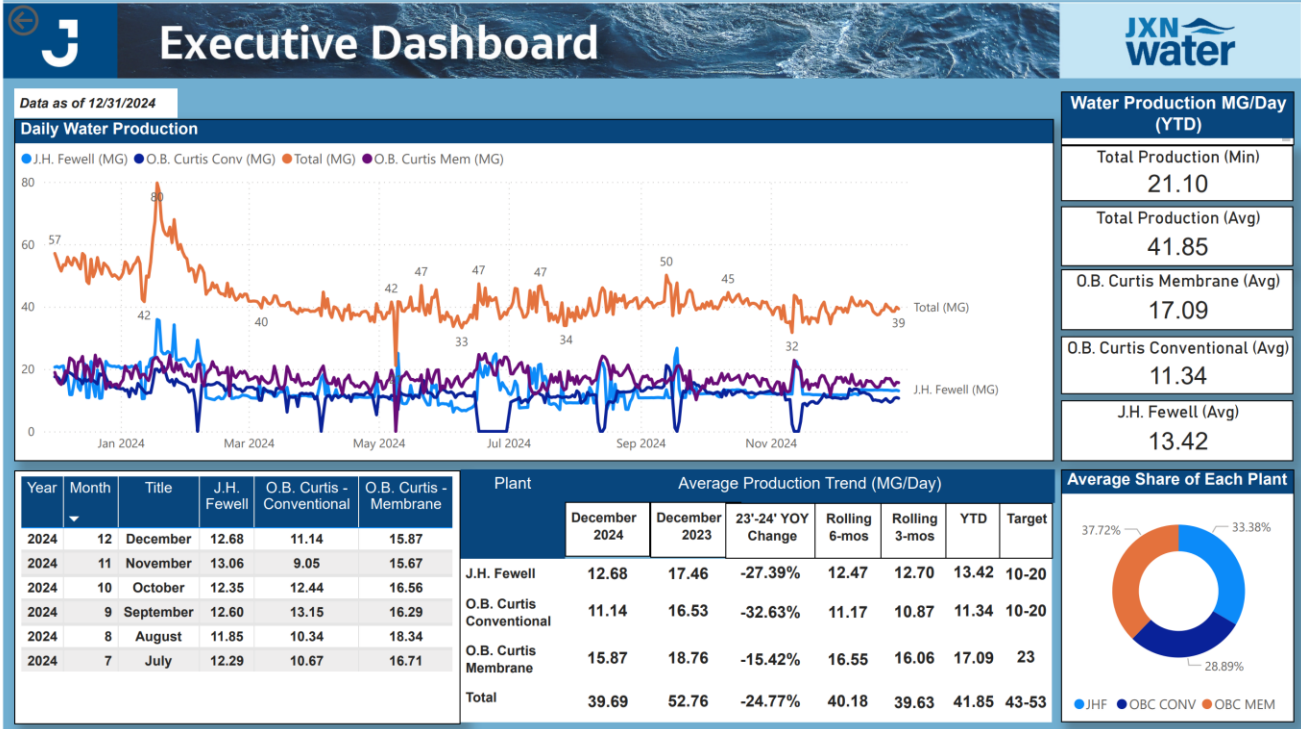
J

Executive Dashboard

JXN water

Data as of 12/31/2024

Daily Water Production

J.H. Fewell (MG) O.B. Curtis Conv (MG) Total (MG) O.B. Curtis Mem (MG)

80
60
40
20
0

57
80
42
40
42
47
47
33
47
34
50
45
32
39

Total (MG)
J.H. Fewell (MG)

Jan 2024 Mar 2024 May 2024 Jul 2024 Sep 2024 Nov 2024

Water Production MG/Day (YTD)

Total Production (Min)
21.10

Total Production (Avg)
41.85

O.B. Curtis Membrane (Avg)
17.09

O.B. Curtis Conventional (Avg)
11.34

J.H. Fewell (Avg)
13.42

| Year | Month | Title | J.H. Fewell | O.B. Curtis - Conventional | O.B. Curtis - Membrane |
|---|---|---|---|---|---|
| 2024 | 12 | December | 12.68 | 11.14 | 15.87 |
| 2024 | 11 | November | 13.06 | 9.05 | 15.67 |
| 2024 | 10 | October | 12.35 | 12.44 | 16.56 |
| 2024 | 9 | September | 12.60 | 13.15 | 16.29 |
| 2024 | 8 | August | 11.85 | 10.34 | 18.34 |
| 2024 | 7 | July | 12.29 | 10.67 | 16.71 |

Average Production Trend (MG/Day)

| Plant | December 2024 | December 2023 | 23'-24' YOY Change | Rolling 6-mos | Rolling 3-mos | YTD | Target |
|---|---|---|---|---|---|---|---|
| J.H. Fewell | 12.68 | 17.46 | -27.39% | 12.47 | 12.70 | 13.42 | 10-20 |
| O.B. Curtis Conventional | 11.14 | 16.53 | -32.63% | 11.17 | 10.87 | 11.34 | 10-20 |
| O.B. Curtis Membrane | 15.87 | 18.76 | -15.42% | 16.55 | 16.06 | 17.09 | 23 |
| Total | 39.69 | 52.76 | -24.77% | 40.18 | 39.63 | 41.85 | 43-53 |

Average Share of Each Plant

37.72%
33.38%
28.89%

JHF OBC CONV OBC MEM